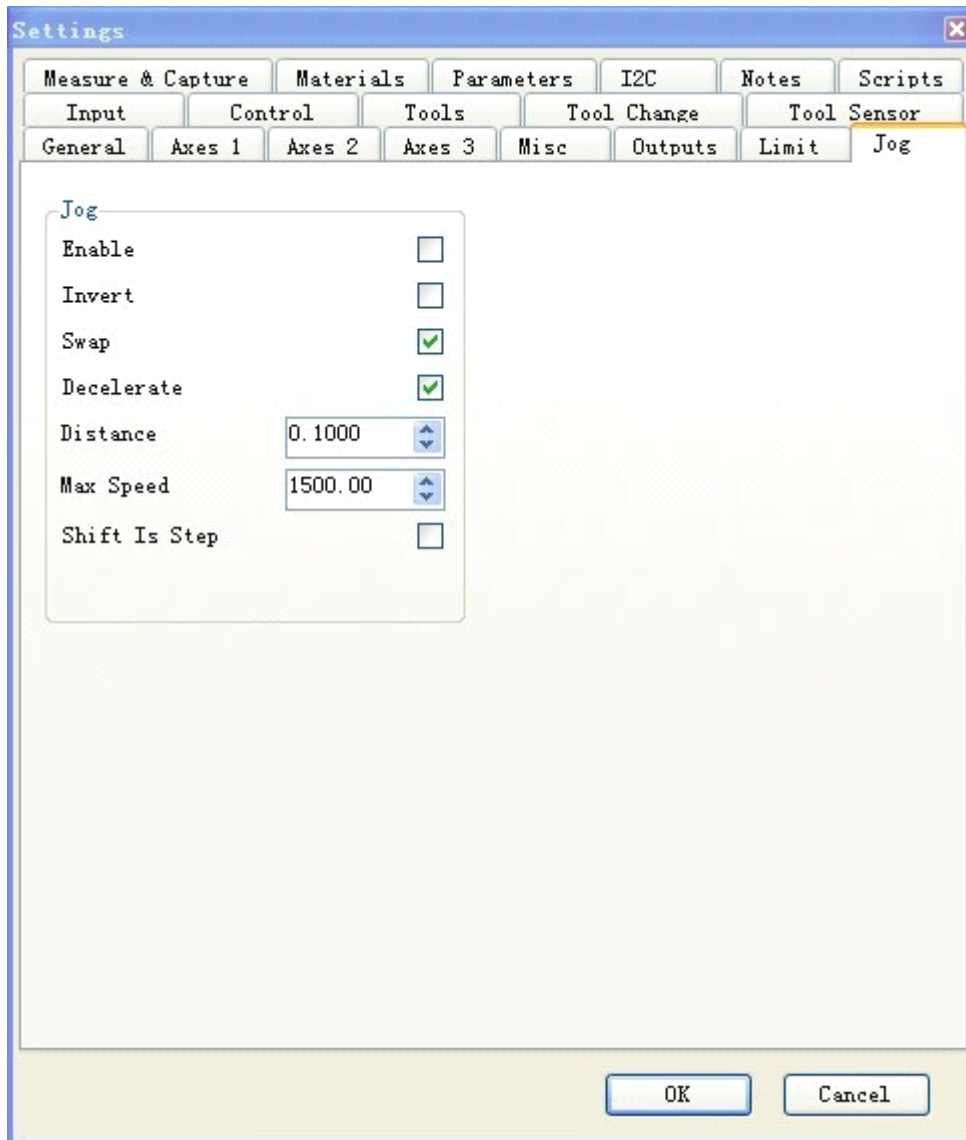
Settings

Measure & Capture | Materials | Parameters | I2C | Notes | Scripts
Input | Control | Tools | Tool Change | Tool Sensor
General | Axes 1 | Axes 2 | Axes 3 | Misc | Outputs | Limit | Jog

Jog
Enable
Invert
Swap
Decelerate
Distance 0.1000
Max Speed 1500.00
Shift Is Step

OK
Cancel